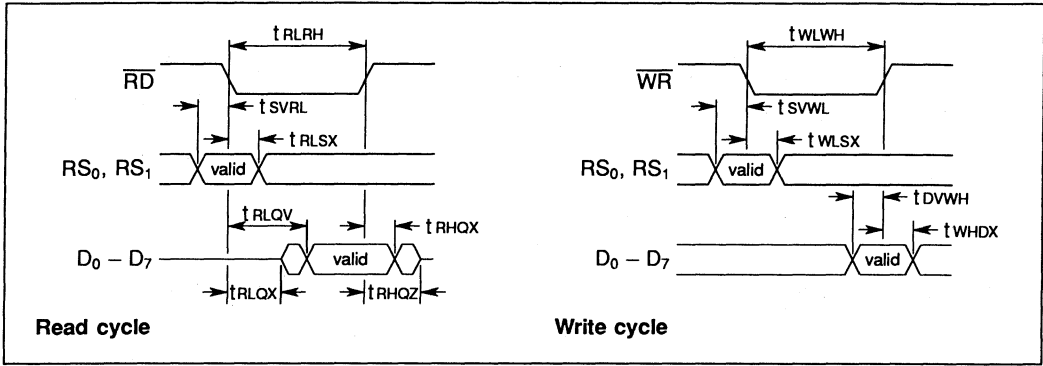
t RLRH

$\overline{RD}$

t SVRL

t RLSX

$RS_0$, $RS_1$

valid

t RLQV

t RHQX

$D_0 - D_7$

valid

t RLQX

t RHQZ

Read cycle

t WLWH

$\overline{WR}$

t SVWL

t WLSX

$RS_0$, $RS_1$

valid

t DVWH

t WHDX

$D_0 - D_7$

valid

Write cycle